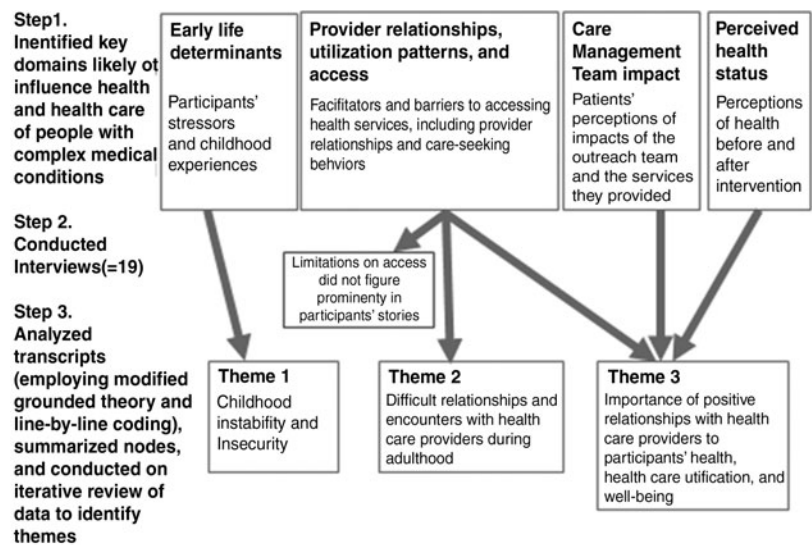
Step1. Inentified key domains likely ot influence health and health care of people with complex medical conditions

Step 2. Conducted Interviews(=19)

Step 3. Analyzed transcripts (employing modified grounded theory and line-by-line coding), summarized nodes, and conducted on iterative review of data to identify themes

Early life determinants

Participants' stressors and childhood experiences

Provider relationships, utilization patterns, and access

Facifitators and barriers to accessing health services, including provider relationships and care-seeking behviors

Care Management Team impact

Patients' perceptions of impacts of the outreach team and the services they provided

Perceived health status

Perceptions of health before and after intervention

Limitations on access did not figure prominenty in participants' stories

Theme 1

Childhood instabiity and Insecurity

Theme 2

Difficult relationships and encounters with health care providers during adulthood

Theme 3

Importance of positive relationships with health care providers to participants' health, health care utification, and well-being